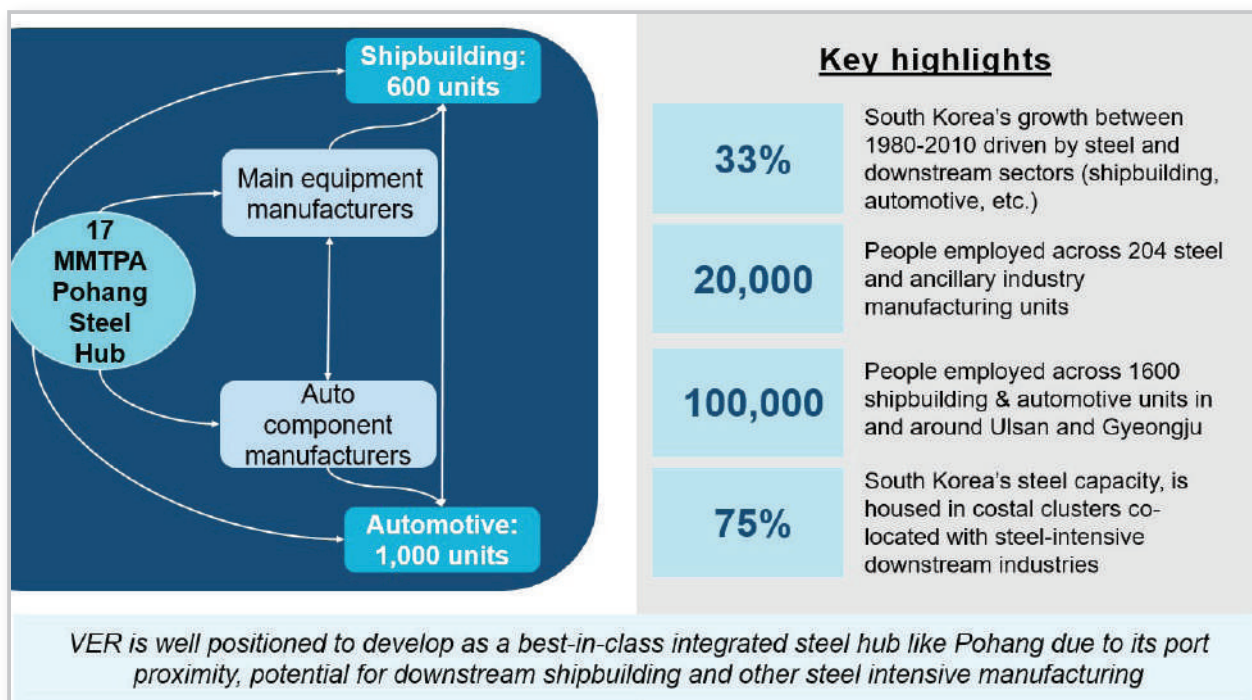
Shipbuilding: 600 units

Main equipment manufacturers

17 MMTPA Pohang Steel Hub

Auto component manufacturers

Automotive: 1,000 units

Key highlights

| 33% | South Korea's growth between 1980-2010 driven by steel and downstream sectors (shipbuilding, automotive, etc.) |
|---|---|
| 20,000 | People employed across 204 steel and ancillary industry manufacturing units |
| 100,000 | People employed across 1600 shipbuilding & automotive units in and around Ulsan and Gyeongju |
| 75% | South Korea's steel capacity, is housed in costal clusters co-located with steel-intensive downstream industries |

VER is well positioned to develop as a best-in-class integrated steel hub like Pohang due to its port proximity, potential for downstream shipbuilding and other steel intensive manufacturing